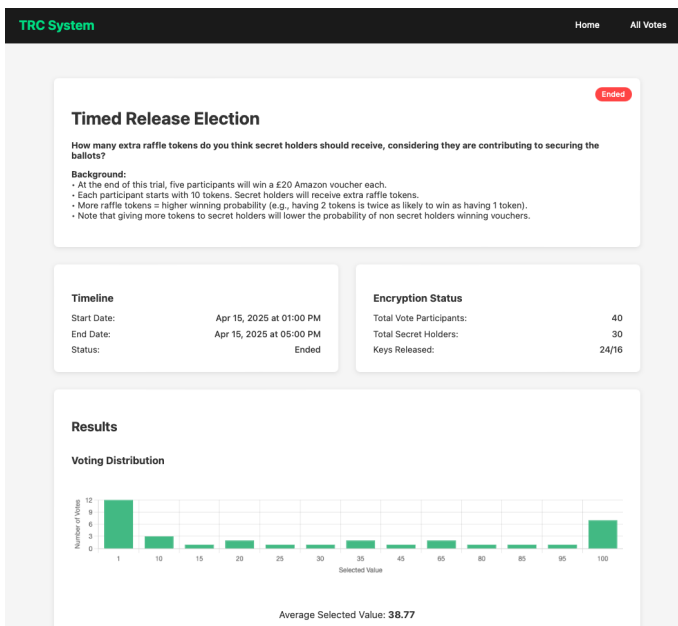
TRC System

Home All Votes

Ended

Timed Release Election

How many extra raffle tokens do you think secret holders should receive, considering they are contributing to securing the ballots?

Background:
• At the end of this trial, five participants will win a £20 Amazon voucher each.
• Each participant starts with 10 tokens. Secret holders will receive extra raffle tokens.
• More raffle tokens = higher winning probability (e.g., having 2 tokens is twice as likely to win as having 1 token).
• Note that giving more tokens to secret holders will lower the probability of non secret holders winning vouchers.

Timeline

| | |
|---|---|
| Start Date: | Apr 15, 2025 at 01:00 PM |
| End Date: | Apr 15, 2025 at 05:00 PM |
| Status: | Ended |

Encryption Status

| | |
|---|---|
| Total Vote Participants: | 40 |
| Total Secret Holders: | 30 |
| Keys Released: | 24/16 |

Results

Voting Distribution

12
9
6
3
0
Number of Votes

1 10 15 20 25 30 35 45 65 80 85 95 100
Selected Value

Average Selected Value: 38.77